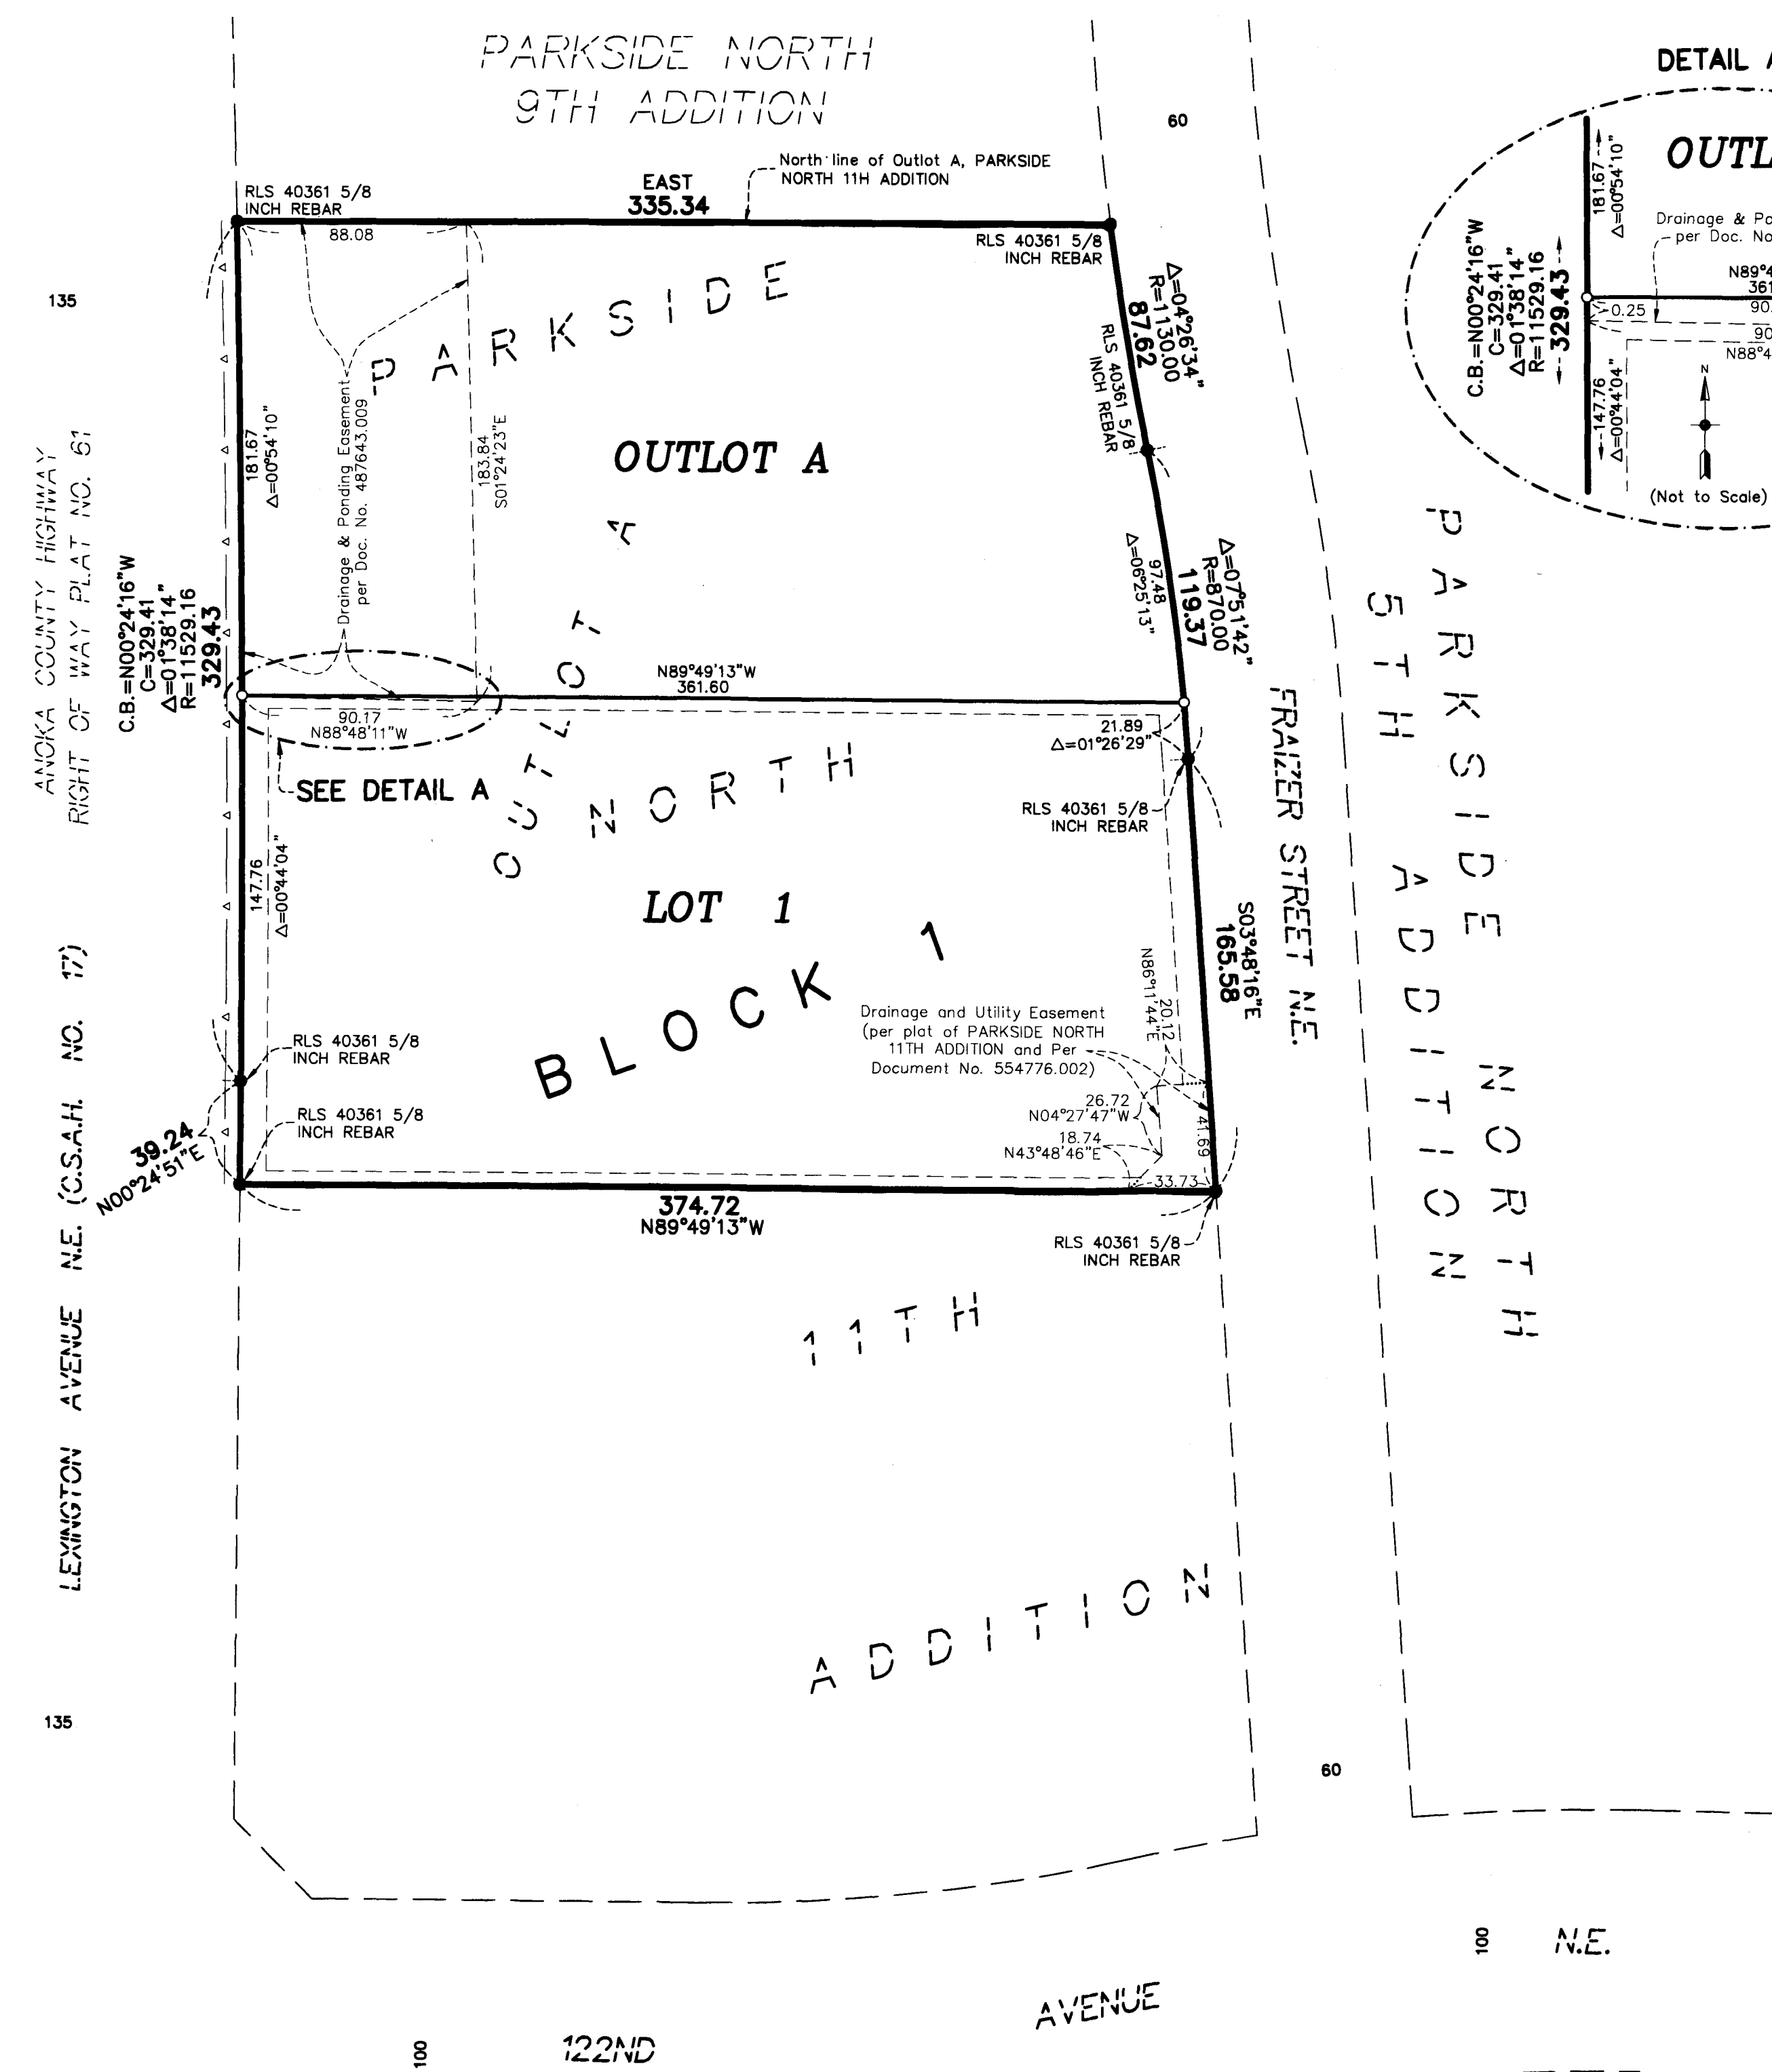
PARKSIDE NORTH
9TH ADDITION

60

DETAIL A

RLS 40361 5/8 INCH REBAR

EAST
335.34

North line of Outlot A, PARKSIDE NORTH 11H ADDITION

88.08

RLS 40361 5/8 INCH REBAR

135

PARKSIDE

Δ=04°26'34"
R=1130.00
87.62

RLS 40361 5/8 INCH REBAR

Drainage & Ponding Easement per Doc. No. 487643.009

181.67
Δ=00°54'10"

183.84
S01°24'23"E

OUTLOT A

97.48
Δ=06°25'13"

Δ=07°51'42"
R=870.00
119.37

ANOKA COUNTY HIGHWAY RIGHT OF WAY PLAT NO. 61

C.B.=N00°24'16"W
C=329.41
Δ=01°38'14"
R=11529.16
329.43

OUTLOT A

N89°49'13"W
361.60

90.17
N88°48'11"W

21.89
Δ=01°26'29"

SEE DETAIL A

NORTH

RLS 40361 5/8 INCH REBAR

FRAIZER STREET N.E.

147.76
Δ=00°44'04"

LOT 1

S03°48'16"E
165.58

BLOCK 1

N86°11'44"E
20.12

Drainage and Utility Easement (per plat of PARKSIDE NORTH 11TH ADDITION and Per Document No. 554776.002)

LEXINGTON AVENUE N.E. (C.S.A.H. NO. 17)

RLS 40361 5/8 INCH REBAR

RLS 40361 5/8 INCH REBAR

26.72
N04°27'47"W

18.74
N43°48'46"E

41.69

33.73

39.24
N00°24'51"E

374.72
N89°49'13"W

RLS 40361 5/8 INCH REBAR

11TH

ADDITION

135

60

OUTL

181.67
Δ=00°54'10"

Drainage & Pa
per Doc. No

C.B.=N00°24'16"W
C=329.41
Δ=01°38'14"
R=11529.16
329.43

N89°4
361

0.25

90.

90

N88°4

147.76
Δ=00°44'04"

N

(Not to Scale)

PARKSIDE NORTH
5TH ADDITION

100 N.E.

AVENUE

100 122ND